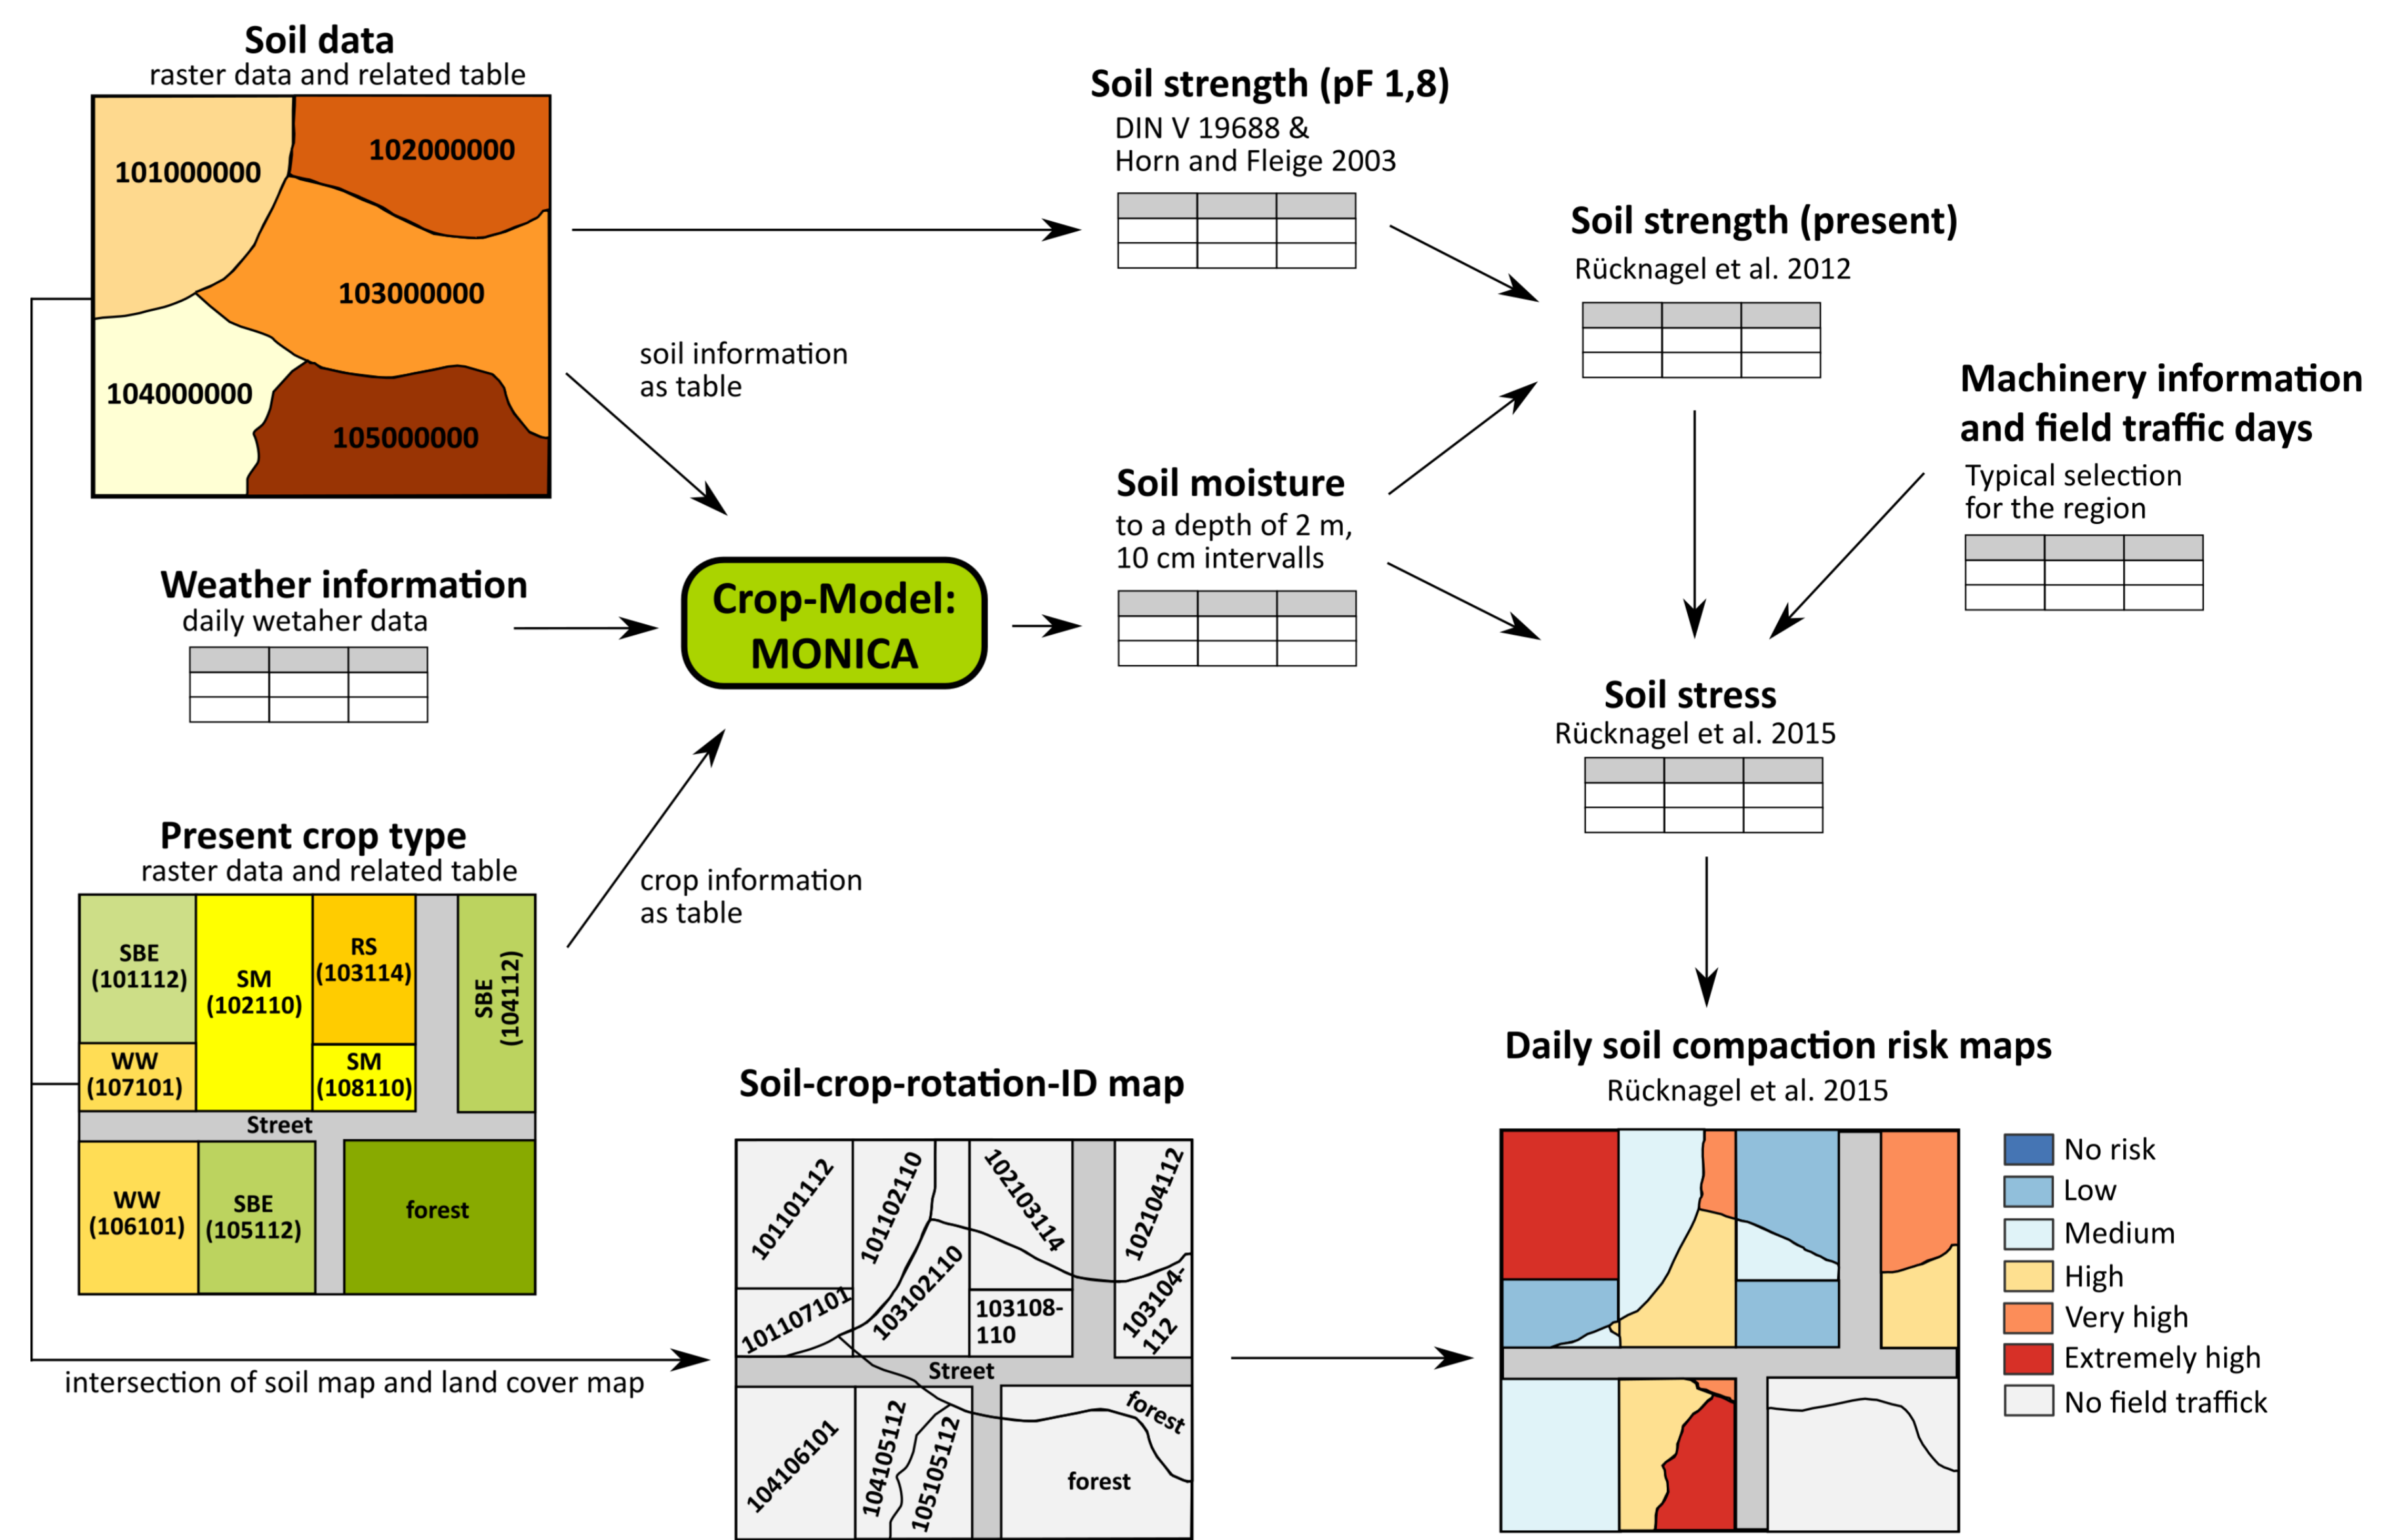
Soil data
raster data and related table

101000000
102000000
103000000
104000000
105000000

Soil strength (pF 1,8)
DIN V 19688 &
Horn and Fleige 2003

Soil strength (present)
Rücknagel et al. 2012

soil information
as table

Machinery information
and field traffic days
Typical selection
for the region

Soil moisture
to a depth of 2 m,
10 cm intervalls

Weather information
daily wetaher data

Crop-Model:
MONICA

Soil stress
Rücknagel et al. 2015

Present crop type
raster data and related table

crop information
as table

SBE
(101112)
SM
(102110)
RS
(103114)
SBE
(104112)
WW
(107101)
SM
(108110)
Street
WW
(106101)
SBE
(105112)
forest

Soil-crop-rotation-ID map

101101112
101102110
102103114
102104112
101107101
103102110
103108-
110
103104-
112
Street
104106101
104105112
105105112
forest
forest

intersection of soil map and land cover map

Daily soil compaction risk maps
Rücknagel et al. 2015

No risk
Low
Medium
High
Very high
Extremely high
No field traffick